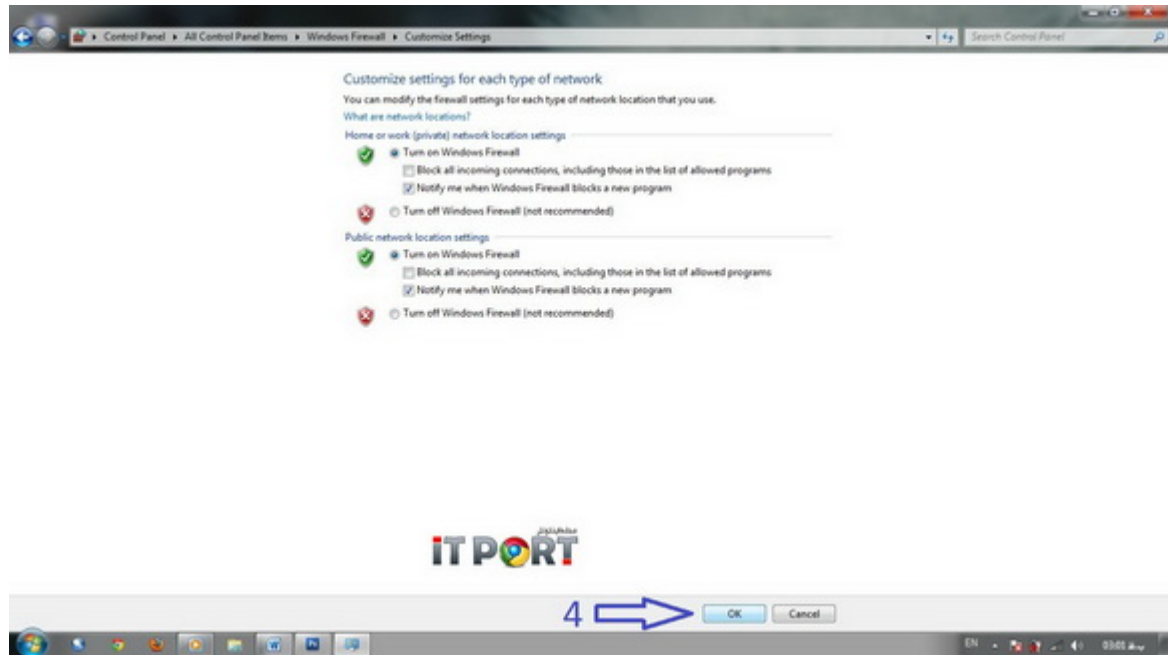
Control Panel ▸ All Control Panel Items ▸ Windows Firewall ▸ Customize Settings

Search Control Panel

Customize settings for each type of network

You can modify the firewall settings for each type of network location that you use.

What are network locations?

Home or work (private) network location settings

Turn on Windows Firewall

Block all incoming connections, including those in the list of allowed programs

Notify me when Windows Firewall blocks a new program

Turn off Windows Firewall (not recommended)

Public network location settings

Turn on Windows Firewall

Block all incoming connections, including those in the list of allowed programs

Notify me when Windows Firewall blocks a new program

Turn off Windows Firewall (not recommended)

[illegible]

iT PORT

4

OK

Cancel

EN

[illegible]